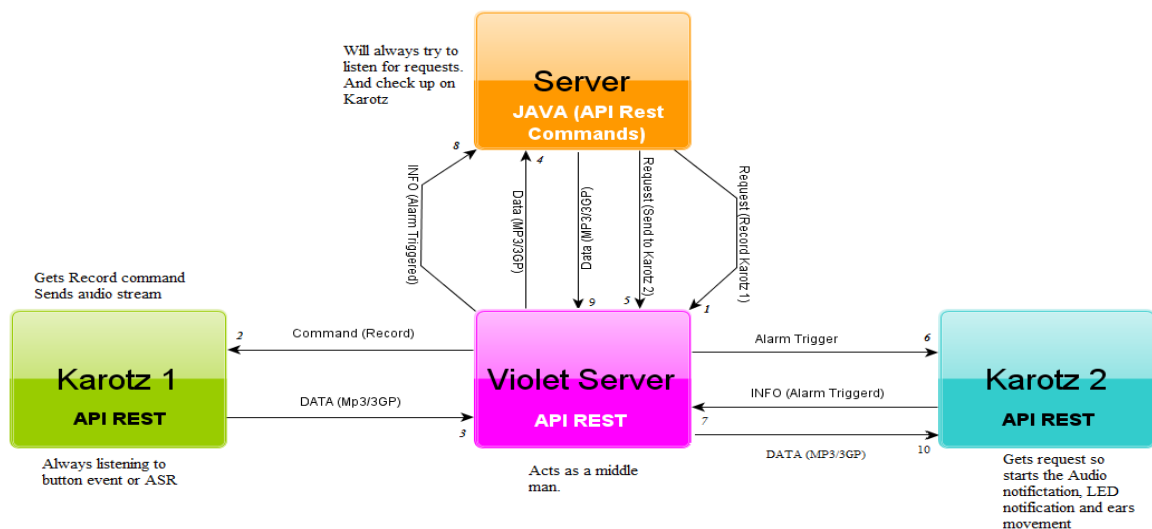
Will always try to listen for requests. And check up on Karotz

Server
JAVA (API Rest Commands)

8
INFO (Alarm Triggered)
4
Data (MP3/3GP)
Data (MP3/3GP)
9
Request (Send to Karotz 2)
5
Request (Record Karotz 1)
1

Gets Record command
Sends audio stream

Karotz 1
API REST

2
Command (Record)
DATA (Mp3/3GP)
3

Violet Server
API REST

Alarm Trigger
6
INFO (Alarm Triggerd)
7
DATA (MP3/3GP)
10

Karotz 2
API REST

Always listening to button event or ASR

Acts as a middle man.

Gets request so starts the Audio notifictation, LED notification and ears movement